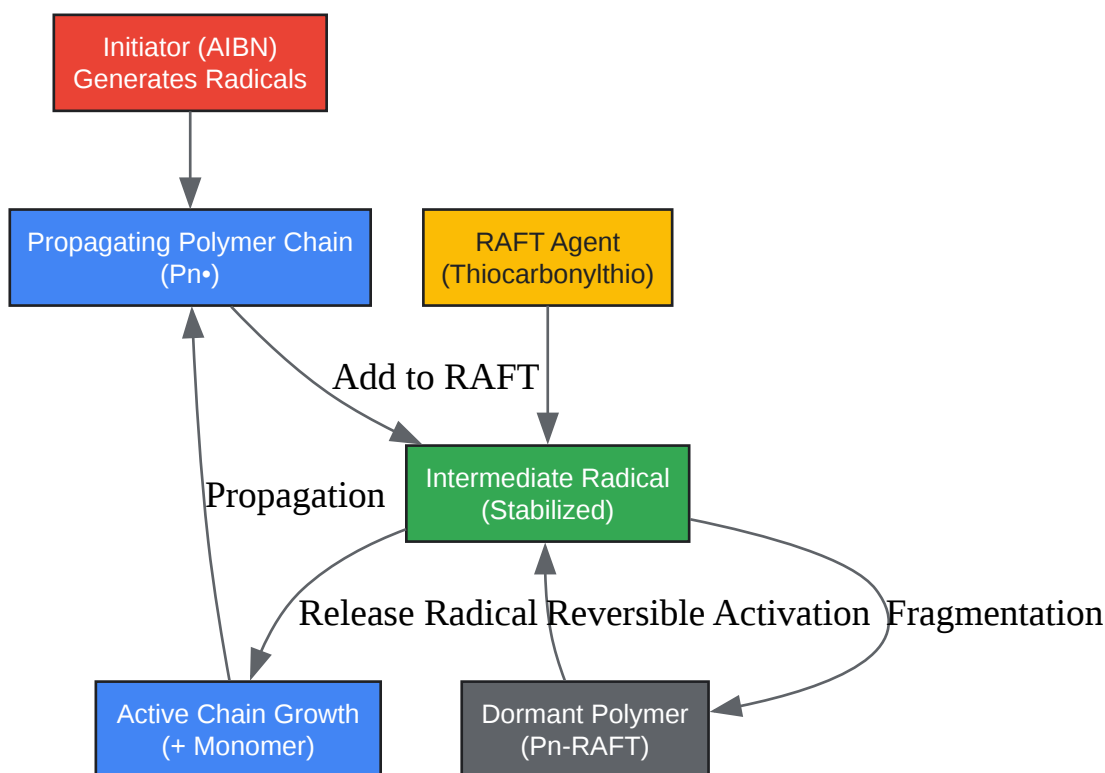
Initiator (AIBN)
Generates Radicals

Propagating Polymer Chain
(Pn•)

RAFT Agent
(Thiocarbonylthio)

Add to RAFT

Intermediate Radical
(Stabilized)

Propagation

Release Radical

Reversible Activation

Fragmentation

Active Chain Growth
(+ Monomer)

Dormant Polymer
(Pn-RAFT)